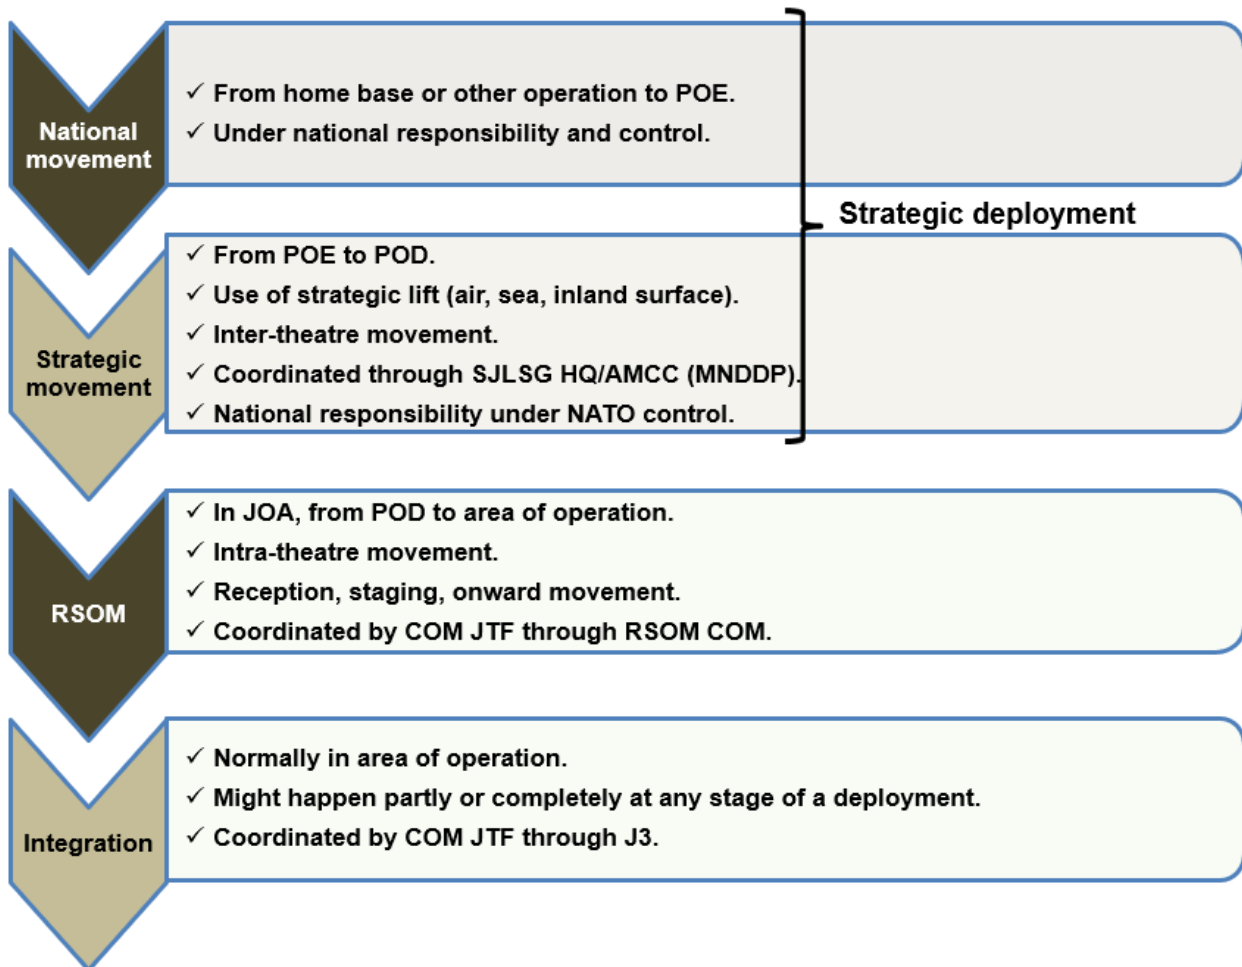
National movement

✓ From home base or other operation to POE.
✓ Under national responsibility and control.

Strategic deployment

Strategic movement

✓ From POE to POD.
✓ Use of strategic lift (air, sea, inland surface).
✓ Inter-theatre movement.
✓ Coordinated through SJLSG HQ/AMCC (MNDDP).
✓ National responsibility under NATO control.

RSOM

✓ In JOA, from POD to area of operation.
✓ Intra-theatre movement.
✓ Reception, staging, onward movement.
✓ Coordinated by COM JTF through RSOM COM.

Integration

✓ Normally in area of operation.
✓ Might happen partly or completely at any stage of a deployment.
✓ Coordinated by COM JTF through J3.